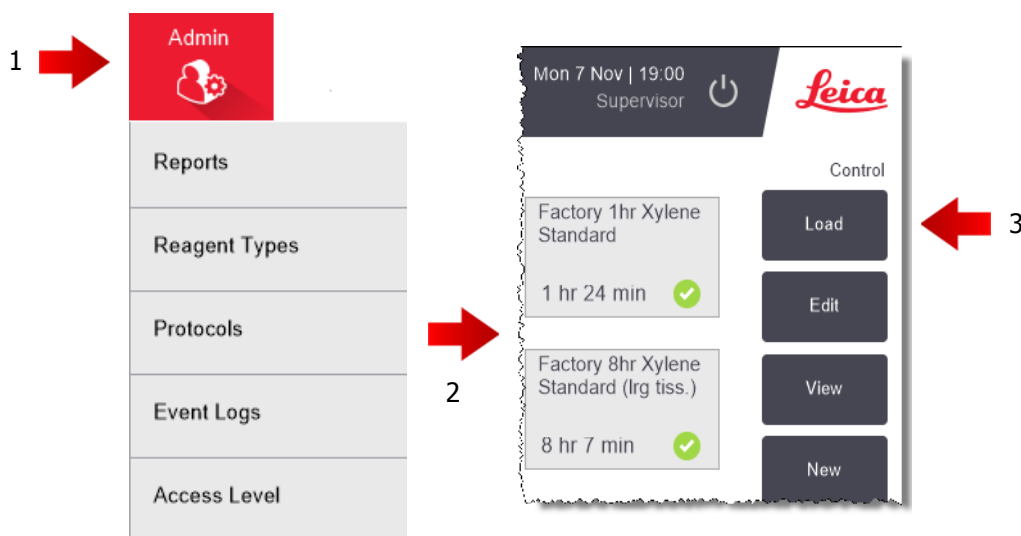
1

Admin

Reports

Reagent Types

Protocols

Event Logs

Access Level

2

Mon 7 Nov | 19:00
Supervisor

Leica

Control

Factory 1hr Xylene Standard

1 hr 24 min

Factory 8hr Xylene Standard (lrg tiss.)

8 hr 7 min

Load

Edit

View

New

3